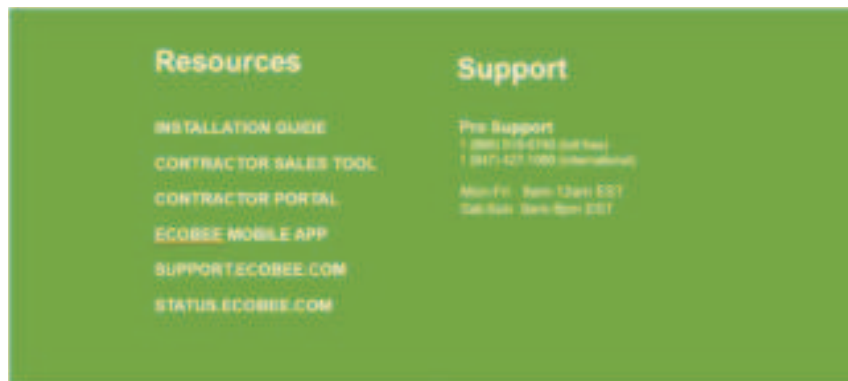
Resources

INSTALLATION GUIDE

CONTRACTOR SALES TOOL

CONTRACTOR PORTAL

ECOBEE MOBILE APP

SUPPORT.ECOBEE.COM

STATUS.ECOBEE.COM

Support

Pro Support
1 (866) 515-6740 (toll free)
1 (647) 427-1080 (international)

Mon-Fri 9am-12am EST
Sat-Sun 9am-8pm EST